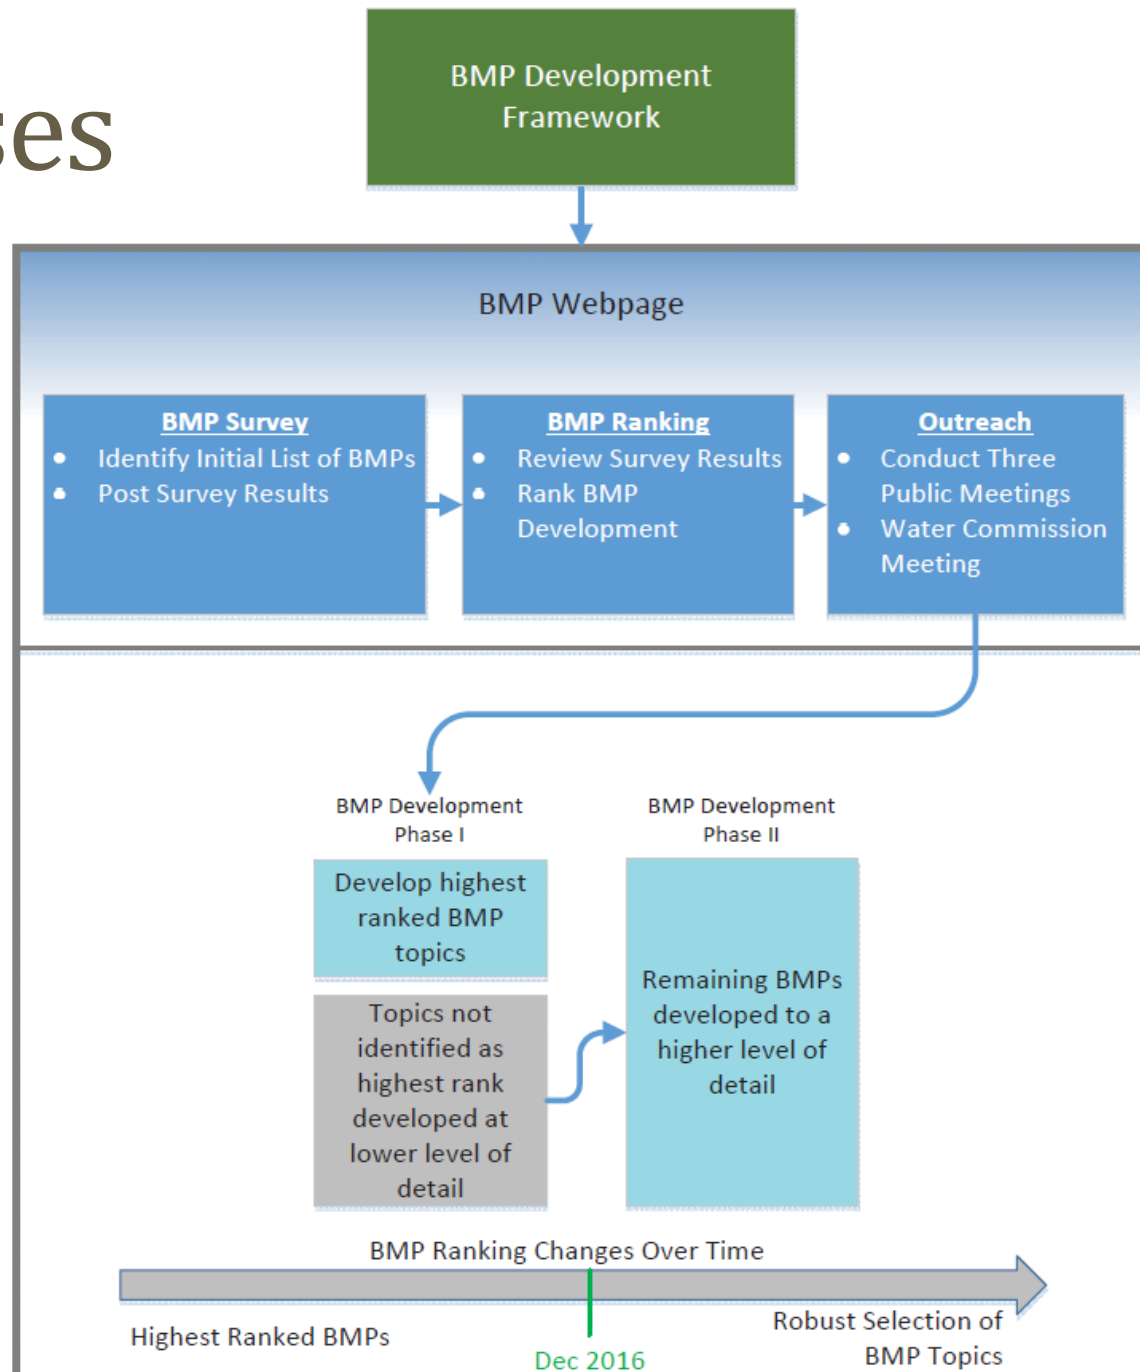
ses

BMP Development Framework

BMP Webpage

BMP Survey
- Identify Initial List of BMPs
- Post Survey Results

BMP Ranking
- Review Survey Results
- Rank BMP Development

Outreach
- Conduct Three Public Meetings
- Water Commission Meeting

BMP Development Phase I

BMP Development Phase II

Develop highest ranked BMP topics

Topics not identified as highest rank developed at lower level of detail

Remaining BMPs developed to a higher level of detail

BMP Ranking Changes Over Time

Highest Ranked BMPs

Dec 2016

Robust Selection of BMP Topics